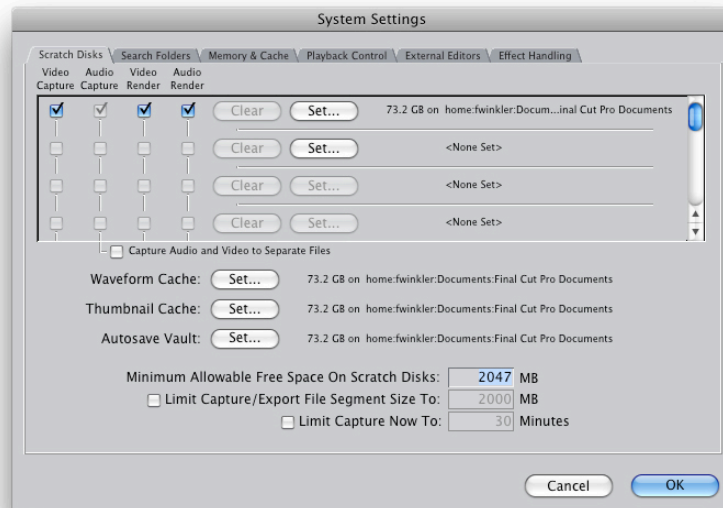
System Settings

Scratch Disks | Search Folders | Memory & Cache | Playback Control | External Editors | Effect Handling

| Video Capture | Audio Capture | Video Render | Audio Render | | | |
|---|---|---|---|---|---|---|
| ☑ | ☑ | ☑ | ☑ | Clear | Set... | 73.2 GB on home:fwinkler:Docum...inal Cut Pro Documents |
| ☐ | ☐ | ☐ | ☐ | Clear | Set... | <None Set> |
| ☐ | ☐ | ☐ | ☐ | Clear | Set... | <None Set> |
| ☐ | ☐ | ☐ | ☐ | Clear | Set... | <None Set> |

☐ Capture Audio and Video to Separate Files

Waveform Cache: Set... 73.2 GB on home:fwinkler:Documents:Final Cut Pro Documents

Thumbnail Cache: Set... 73.2 GB on home:fwinkler:Documents:Final Cut Pro Documents

Autosave Vault: Set... 73.2 GB on home:fwinkler:Documents:Final Cut Pro Documents

Minimum Allowable Free Space On Scratch Disks: 2047 MB

☐ Limit Capture/Export File Segment Size To: 2000 MB

☐ Limit Capture Now To: 30 Minutes

Cancel OK